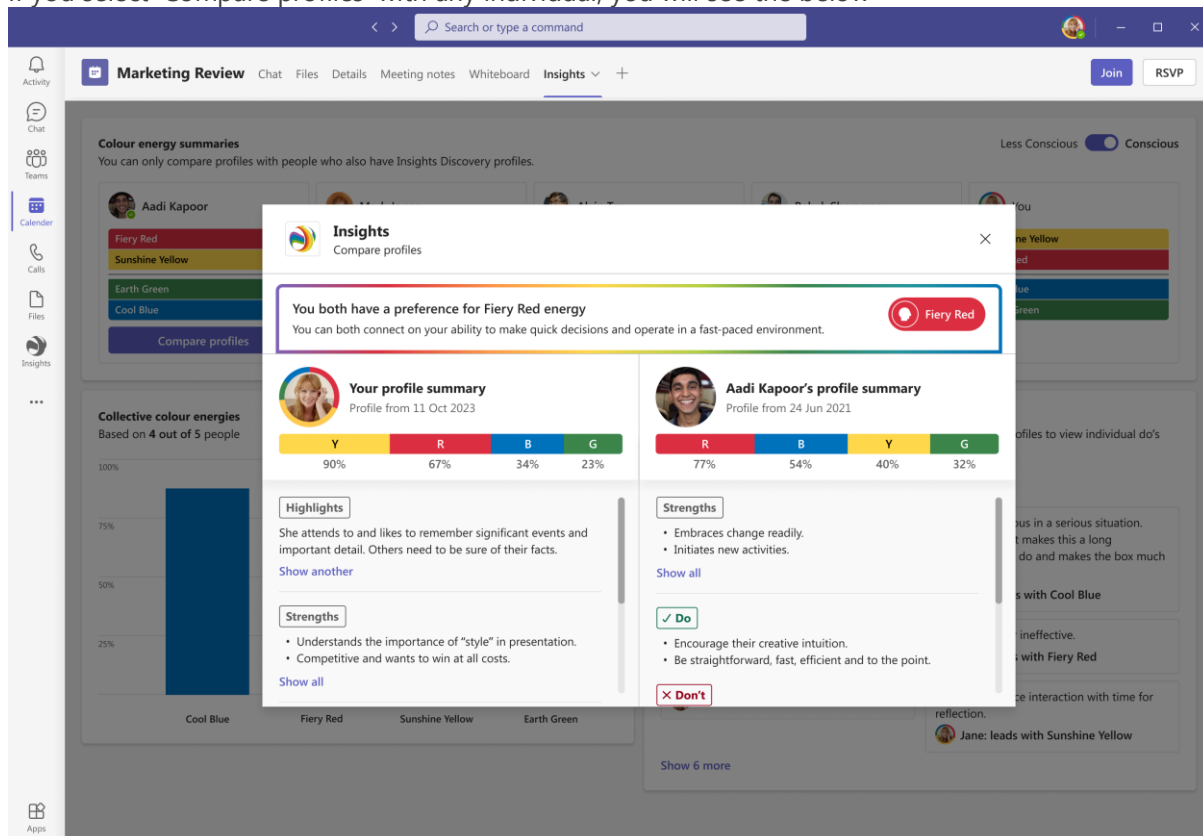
If you select "Compare profiles" with any individual, you will see the below:

< > Search or type a command

Activity
Chat
Teams
Calender
Calls
Files
Insights
...
Apps

Marketing Review Chat Files Details Meeting notes Whiteboard Insights +

Join RSVP

Colour energy summaries
You can only compare profiles with people who also have Insights Discovery profiles.

Less Conscious Conscious

Aadi Kapoor
Fiery Red
Sunshine Yellow
Earth Green
Cool Blue
Compare profiles

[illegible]
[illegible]
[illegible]
You
Sunshine Yellow
Fiery Red
Cool Blue
Earth Green

Collective colour energies
Based on 4 out of 5 people

100%
75%
50%
25%

Cool Blue Fiery Red Sunshine Yellow Earth Green

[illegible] profiles to view individual do's

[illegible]ous in a serious situation. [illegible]t makes this a long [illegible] do and makes the box much

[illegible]s with Cool Blue

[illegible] ineffective.

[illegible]s with Fiery Red

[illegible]ce interaction with time for reflection.

Jane: leads with Sunshine Yellow

Show 6 more

Insights
Compare profiles

You both have a preference for Fiery Red energy
You can both connect on your ability to make quick decisions and operate in a fast-paced environment.

Fiery Red

Your profile summary
Profile from 11 Oct 2023

| Y | R | B | G |
|---|---|---|---|
| 90% | 67% | 34% | 23% |

Highlights
She attends to and likes to remember significant events and important detail. Others need to be sure of their facts.
Show another

Strengths
• Understands the importance of "style" in presentation.
• Competitive and wants to win at all costs.
Show all

Aadi Kapoor's profile summary
Profile from 24 Jun 2021

| R | B | Y | G |
|---|---|---|---|
| 77% | 54% | 40% | 32% |

Strengths
• Embraces change readily.
• Initiates new activities.
Show all

✓ Do
• Encourage their creative intuition.
• Be straightforward, fast, efficient and to the point.

✕ Don't